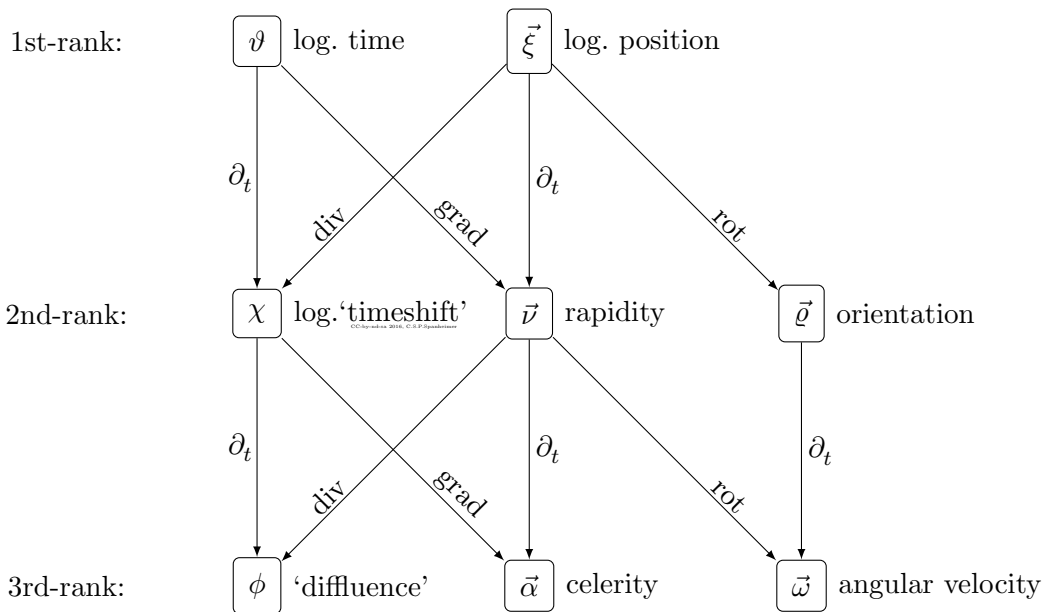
1st-rank: $\vartheta$ log. time $\vec{\xi}$ log. position

$\partial_t$ div grad $\partial_t$ rot

2nd-rank: $\chi$ log.'timeshift' $\vec{\nu}$ rapidity $\vec{\varrho}$ orientation

CC-by-nd-sa 2016, C.S.P.Spanknebel

$\partial_t$ div grad $\partial_t$ rot $\partial_t$

3rd-rank: $\phi$ 'diffluence' $\vec{\alpha}$ celerity $\vec{\omega}$ angular velocity